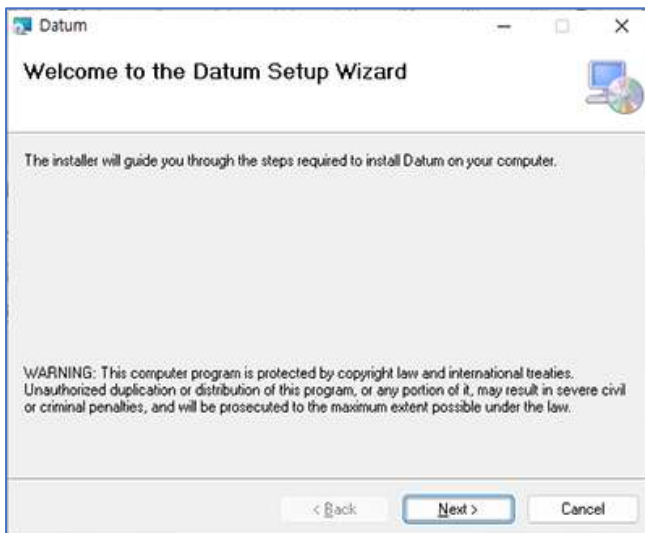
Datum

Welcome to the Datum Setup Wizard

The installer will guide you through the steps required to install Datum on your computer.

WARNING: This computer program is protected by copyright law and international treaties. Unauthorized duplication or distribution of this program, or any portion of it, may result in severe civil or criminal penalties, and will be prosecuted to the maximum extent possible under the law.

< Back
Next >
Cancel